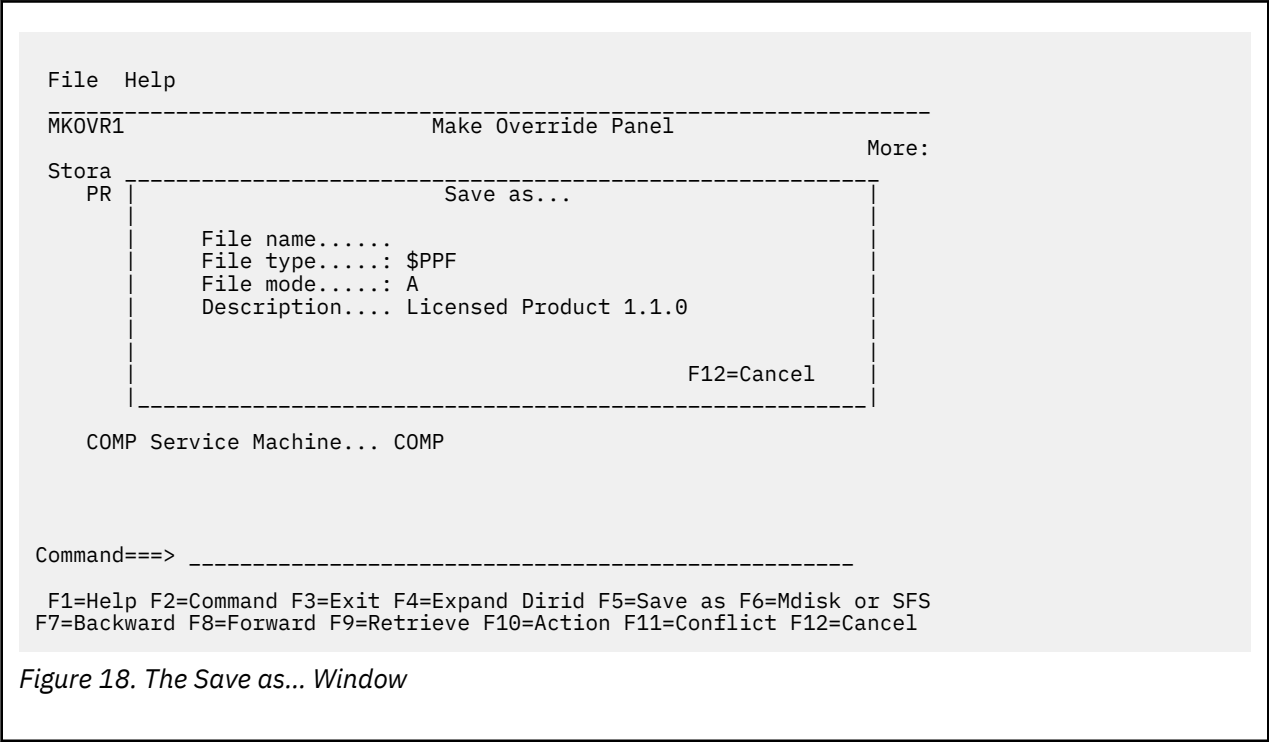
File Help

MKOVR1 Make Override Panel

More:

Stora

PR

Save as...

File name......

File type.....: \$PPF

File mode.....: A

Description.... Licensed Product 1.1.0

F12=Cancel

COMP Service Machine... COMP

Command===> \_\_\_\_\_\_\_\_\_\_\_\_\_\_\_\_\_\_\_\_\_\_\_\_\_\_\_\_\_\_\_\_\_\_\_\_\_\_\_\_\_\_\_\_\_\_\_\_\_\_\_\_

F1=Help F2=Command F3=Exit F4=Expand Dirid F5=Save as F6=Mdisk or SFS
F7=Backward F8=Forward F9=Retrieve F10=Action F11=Conflict F12=Cancel

Figure 18. The Save as... Window